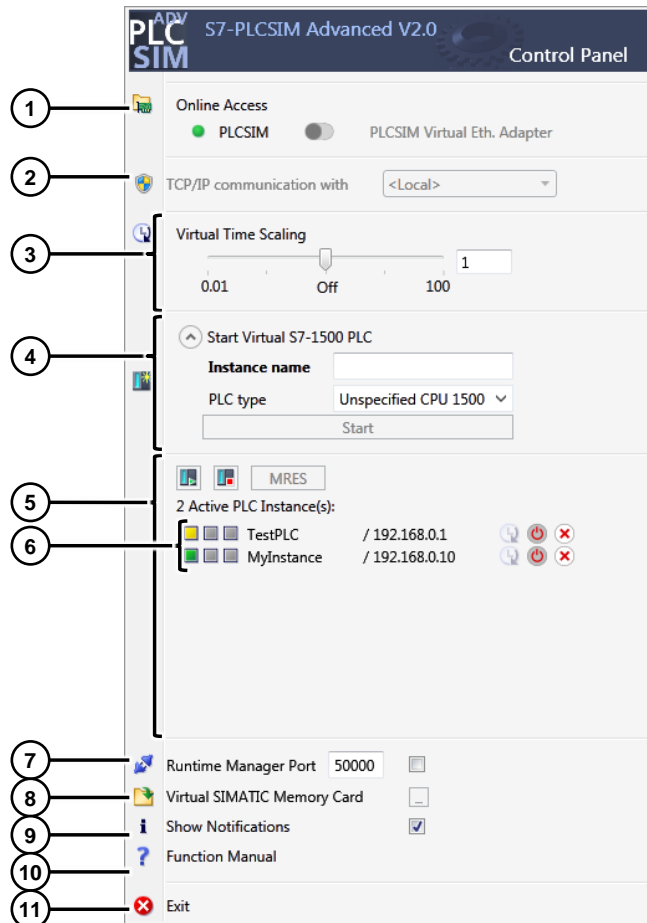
PLC ADV SIM S7-PLCSIM Advanced V2.0

Control Panel

1

Online Access

PLCSIM

PLCSIM Virtual Eth. Adapter

2

TCP/IP communication with

<Local>

3

Virtual Time Scaling

1

0.01

Off

100

4

Start Virtual S7-1500 PLC

Instance name

PLC type

Unspecified CPU 1500

Start

5

MRES

2 Active PLC Instance(s):

6

TestPLC

/ 192.168.0.1

MyInstance

/ 192.168.0.10

7

Runtime Manager Port

50000

8

Virtual SIMATIC Memory Card

...

9

Show Notifications

10

Function Manual

11

Exit